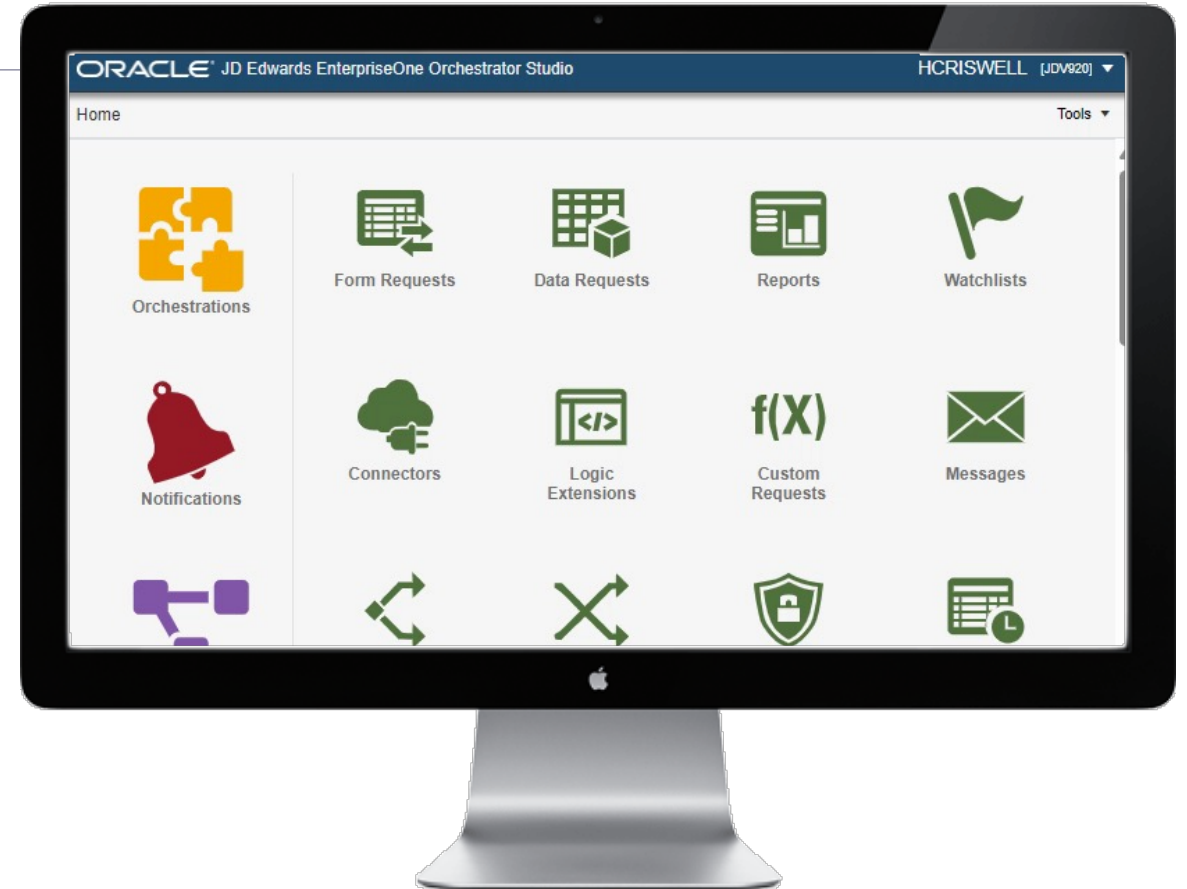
ORACLE JD Edwards EnterpriseOne Orchestrator Studio
HCRISWELL [JDV920]

Home
Tools

Orchestrations

Form Requests
Data Requests
Reports
Watchlists

Notifications

Connectors
Logic Extensions
f(X)
Custom Requests
Messages

</>